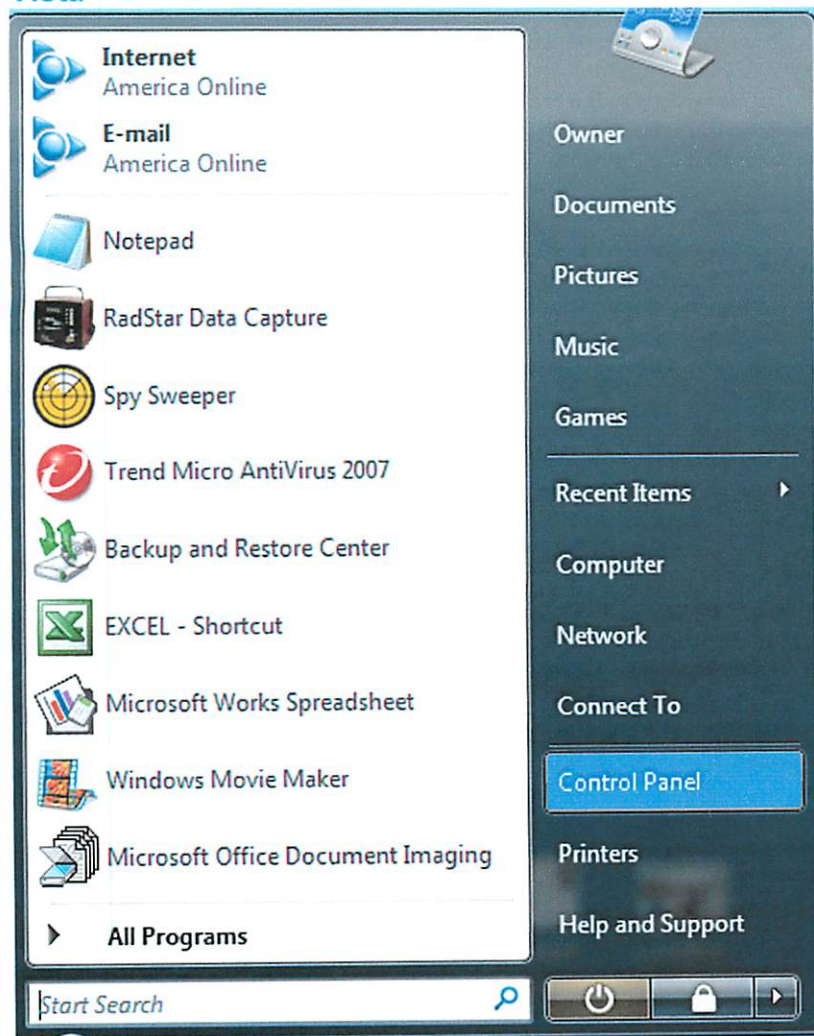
Internet
America Online

E-mail
America Online

Notepad

RadStar Data Capture

Spy Sweeper

Trend Micro AntiVirus 2007

Backup and Restore Center

EXCEL - Shortcut

Microsoft Works Spreadsheet

Windows Movie Maker

Microsoft Office Document Imaging

All Programs

Start Search

Owner

Documents

Pictures

Music

Games

Recent Items

Computer

Network

Connect To

Control Panel

Printers

Help and Support